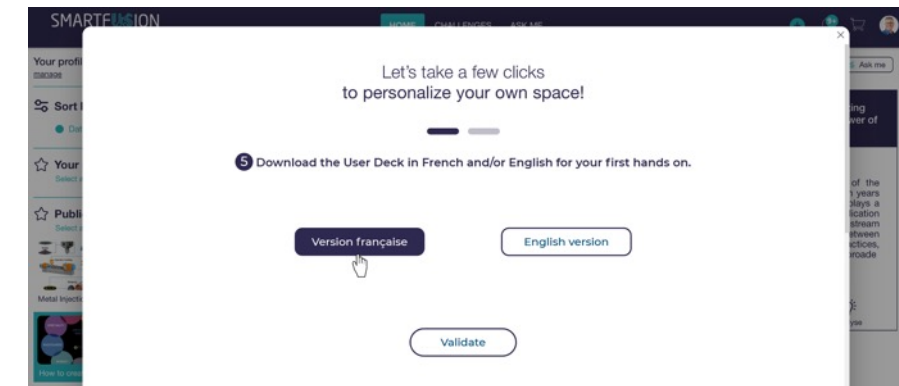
SMARTFUSION

HOME CHALLENGES ASK ME

Your profil

Sort

Your

Publi

Metal Injectio

How to crea

Ask me

ting
wer of

of the
years
plays a
lication
stream
etween
ctices,
proade

×

Let's take a few clicks
to personalize your own space!

5 Download the User Deck in French and/or English for your first hands on.

Version française

English version

Validate